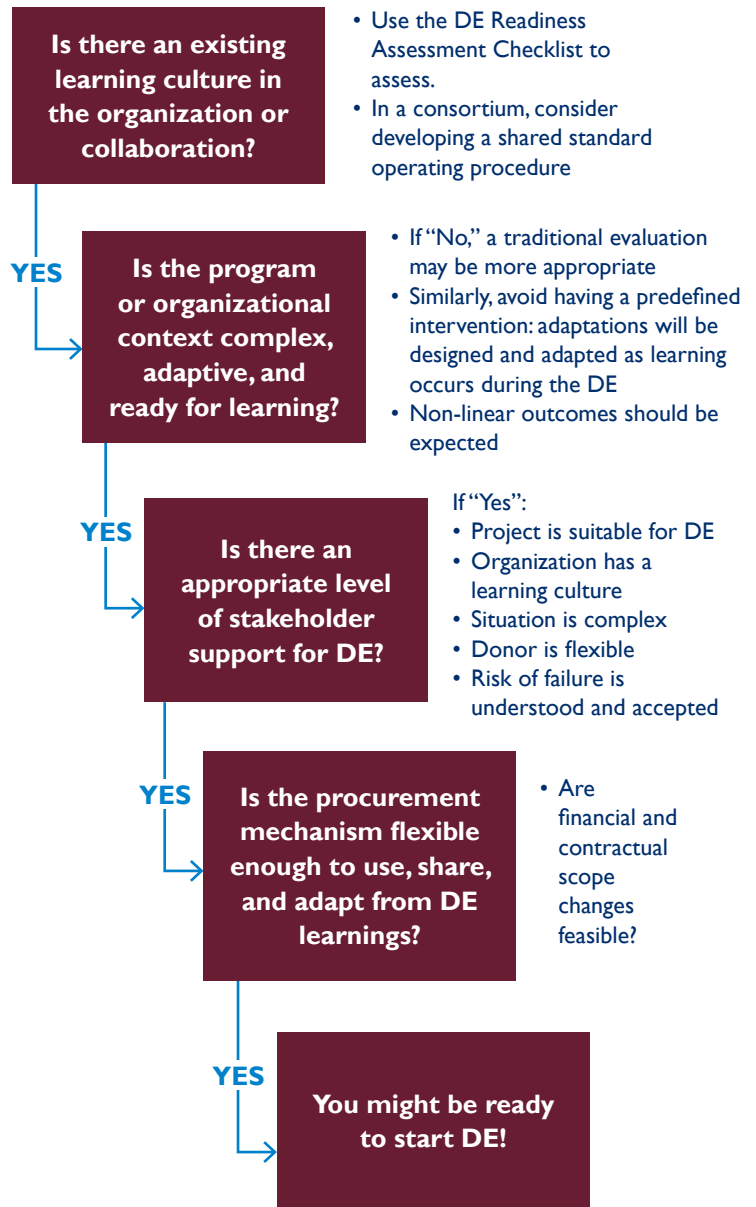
Is there an existing learning culture in the organization or collaboration?

• Use the DE Readiness Assessment Checklist to assess.
• In a consortium, consider developing a shared standard operating procedure

YES

Is the program or organizational context complex, adaptive, and ready for learning?

• If "No," a traditional evaluation may be more appropriate
• Similarly, avoid having a predefined intervention: adaptations will be designed and adapted as learning occurs during the DE
• Non-linear outcomes should be expected

YES

Is there an appropriate level of stakeholder support for DE?

If "Yes":
• Project is suitable for DE
• Organization has a learning culture
• Situation is complex
• Donor is flexible
• Risk of failure is understood and accepted

YES

Is the procurement mechanism flexible enough to use, share, and adapt from DE learnings?

• Are financial and contractual scope changes feasible?

YES

You might be ready to start DE!